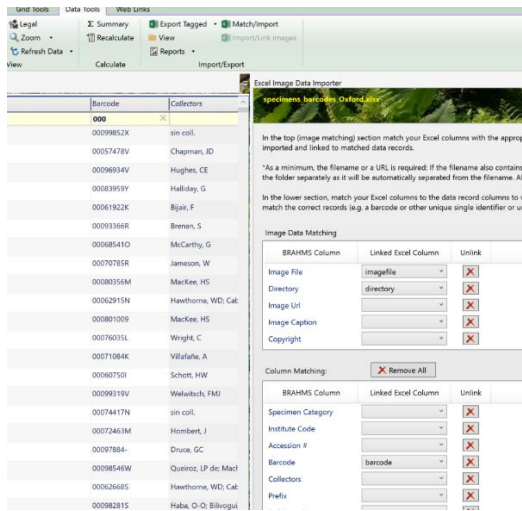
Grid Tools Data Tools Web Links

Legal
Zoom
Refresh Data
View

Σ Summary
Recalculate
Calculate

Export Tagged
View
Reports
Import/Export

Match/Import
Import/Link Images

| Barcode | Collectors |
|---|---|
| 000 | |
| 00099852X | sin coll. |
| 00057478V | Chapman, JD |
| 00096934V | Hughes, CE |
| 00083959Y | Halliday, G |
| 00061922K | Bijair, F |
| 00093366R | Brenan, S |
| 00068541O | McCarthy, G |
| 00070785R | Jameson, W |
| 00080356M | MacKee, HS |
| 00062915N | Hawthorne, WD; Cab |
| 00801009 | MacKee, HS |
| 00076035L | Wright, C |
| 00071084K | Villafañe, A |
| 00060750I | Schott, HW |
| 00099319V | Welwitsch, FMJ |
| 00074417N | sin coll. |
| 00072463M | Hombert, J |
| 0007884- | Druce, GC |
| 00098546W | Queiroz, LP de; Mach |
| 00062668S | Hawthorne, WD; Cab |
| 00098281S | Haba, O-O; Bilivogui |

Excel Image Data Importer

specimens_barcodes_Oxford.xlsx

In the top (image matching) section match your Excel columns with the approp imported and linked to matched data records.

*As a minimum, the filename or a URL is required: If the filename also contains the folder separately as it will be automatically separated from the filename. Al

In the lower section, match your Excel columns to the data record columns to match the correct records (e.g. a barcode or other unique single identifier or u

Image Data Matching

| BRAHMS Column | Linked Excel Column | Unlink |
|---|---|---|
| Image File | imagefile | X |
| Directory | directory | X |
| Image Url | | X |
| Image Caption | | X |
| Copyright | | X |

Column Matching: Remove All

| BRAHMS Column | Linked Excel Column | Unlink |
|---|---|---|
| Specimen Category | | X |
| Institute Code | | X |
| Accession # | | X |
| Barcode | barcode | X |
| Collectors | | X |
| Prefix | | X |